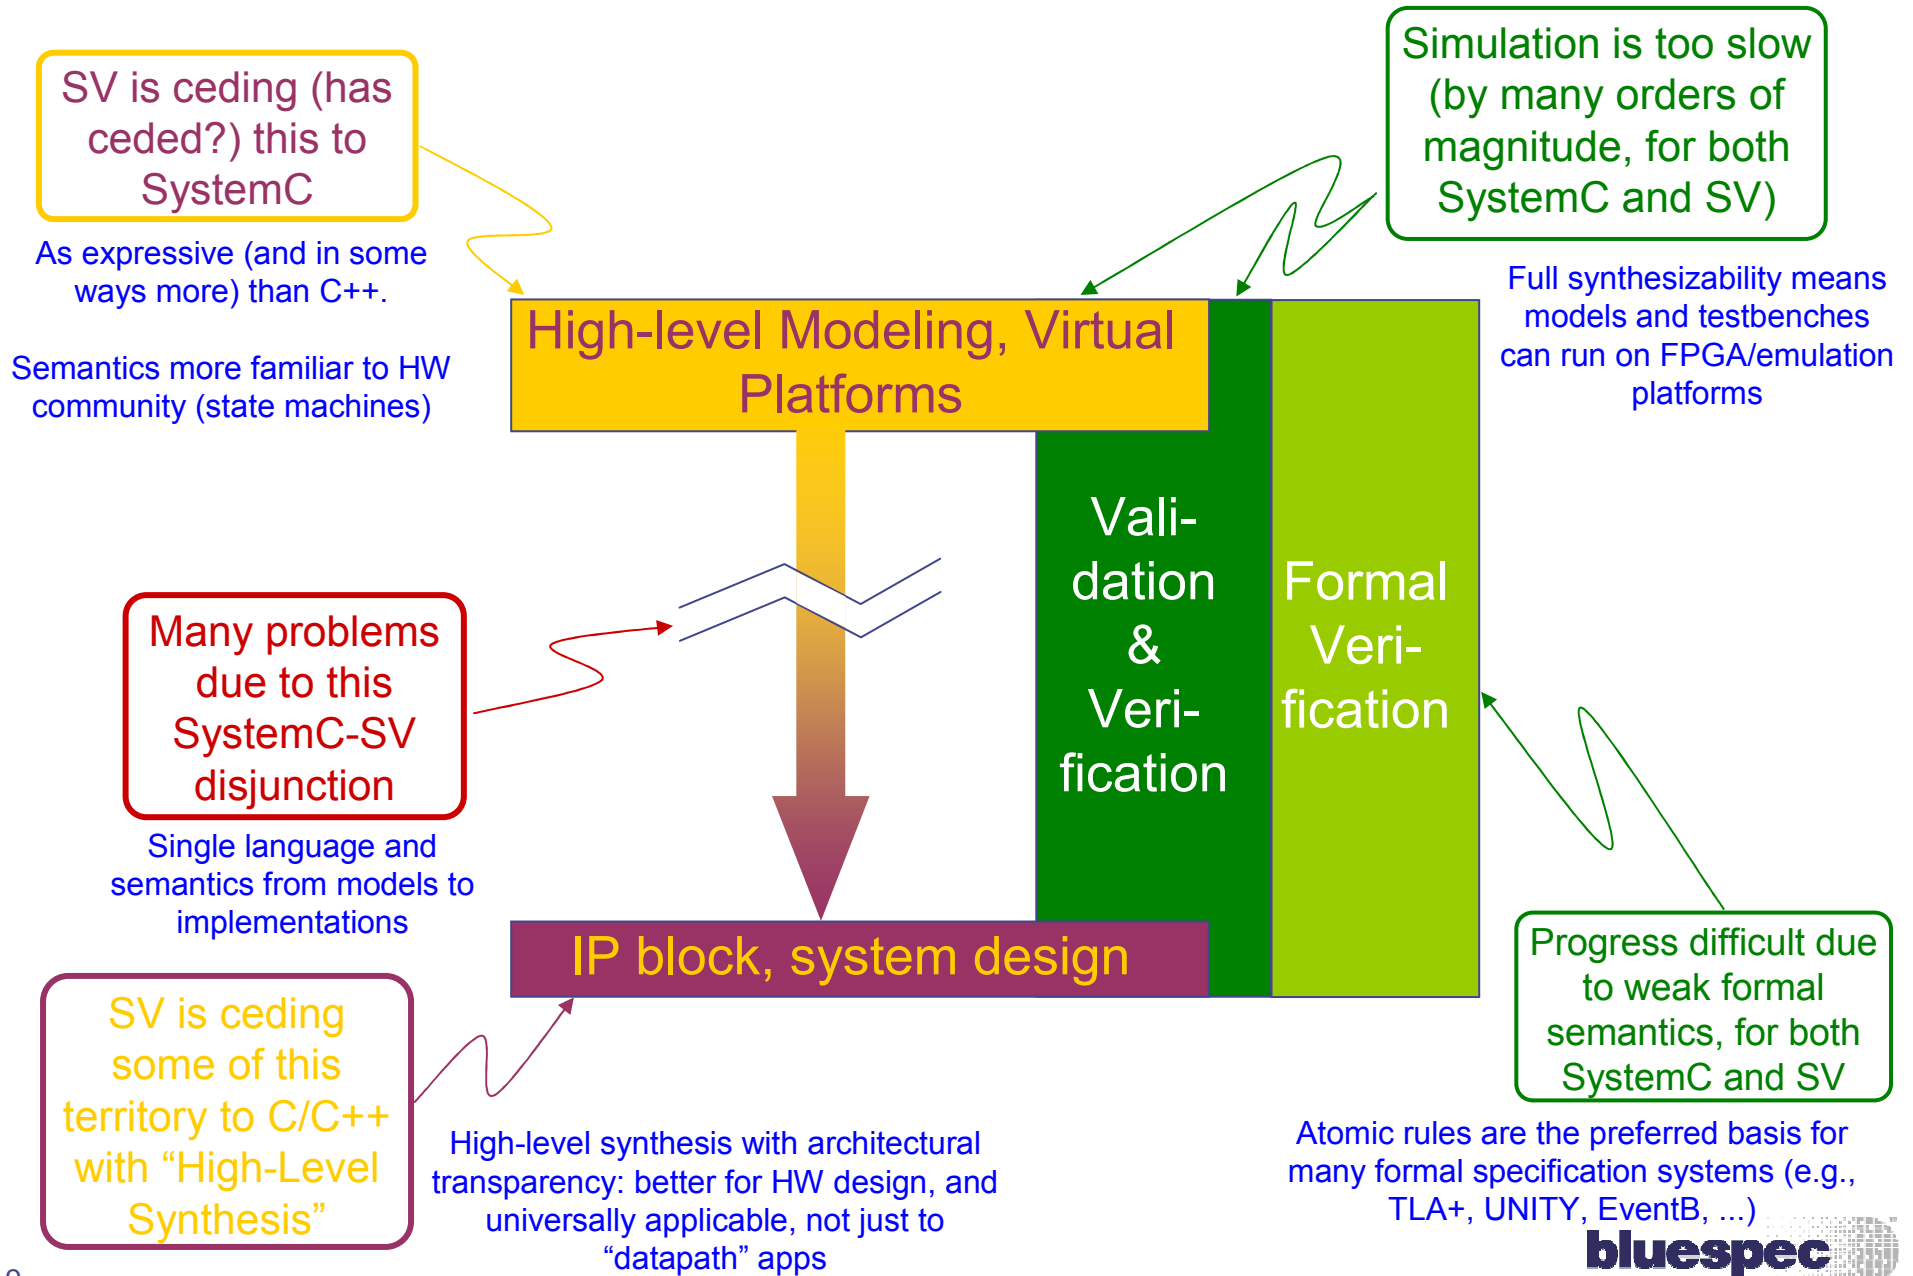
SV is ceding (has ceded?) this to SystemC

As expressive (and in some ways more) than C++.

Semantics more familiar to HW community (state machines)

Simulation is too slow (by many orders of magnitude, for both SystemC and SV)

Full synthesizability means models and testbenches can run on FPGA/emulation platforms

High-level Modeling, Virtual Platforms

Vali-dation & Veri-fication

Formal Veri-fication

Many problems due to this SystemC-SV disjunction

Single language and semantics from models to implementations

IP block, system design

SV is ceding some of this territory to C/C++ with “High-Level Synthesis”

High-level synthesis with architectural transparency: better for HW design, and universally applicable, not just to “datapath” apps

Progress difficult due to weak formal semantics, for both SystemC and SV

Atomic rules are the preferred basis for many formal specification systems (e.g., TLA+, UNITY, EventB, ...)

bluespec